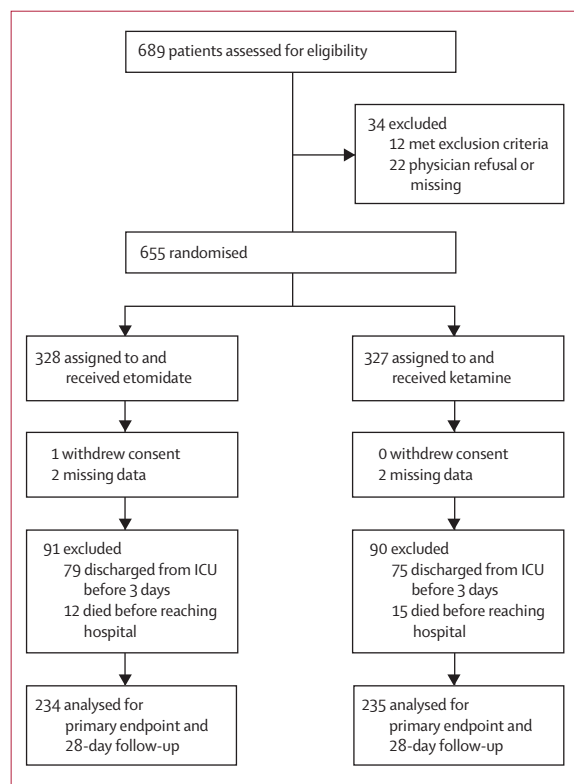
689 patients assessed for eligibility

34 excluded
12 met exclusion criteria
22 physician refusal or missing

655 randomised

328 assigned to and received etomidate

327 assigned to and received ketamine

1 withdrew consent
2 missing data

0 withdrew consent
2 missing data

91 excluded
79 discharged from ICU before 3 days
12 died before reaching hospital

90 excluded
75 discharged from ICU before 3 days
15 died before reaching hospital

234 analysed for primary endpoint and 28-day follow-up

235 analysed for primary endpoint and 28-day follow-up